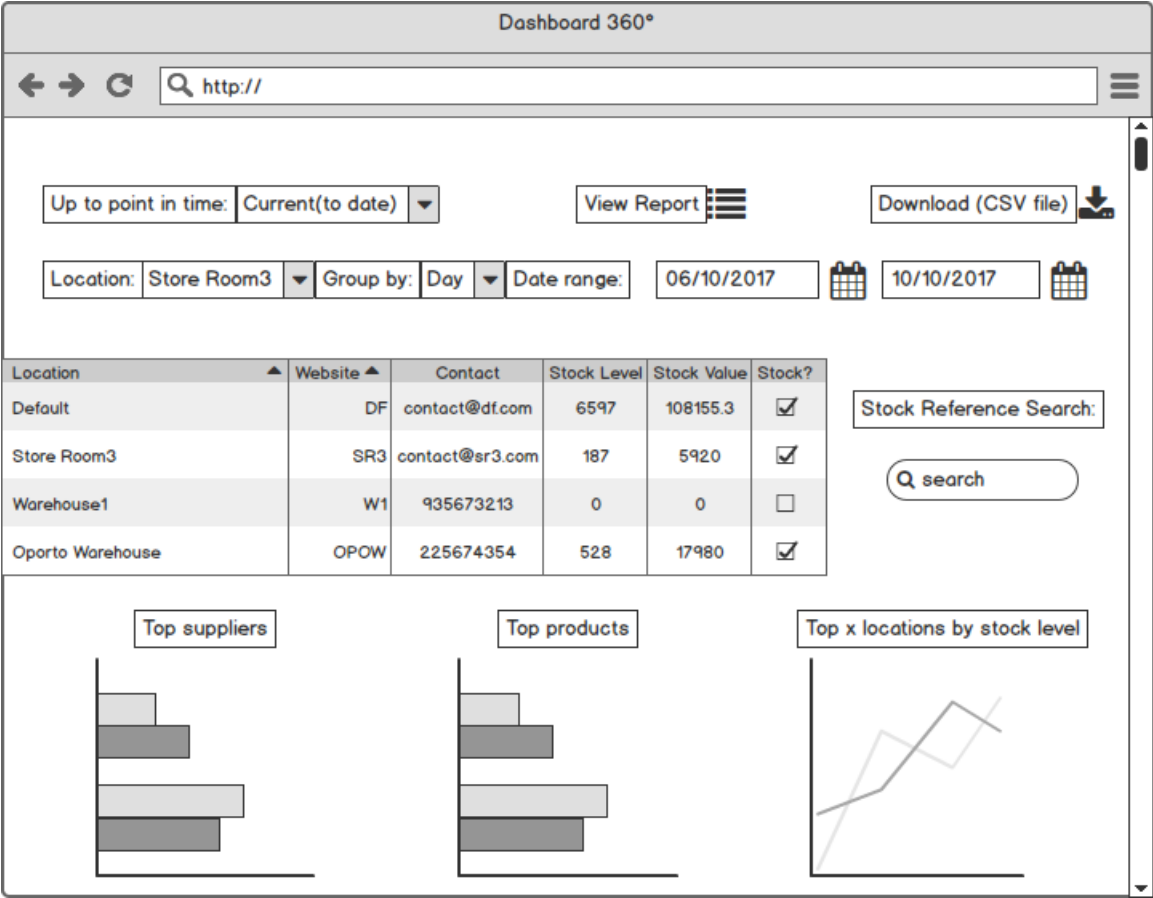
Dashboard 360°

http://

Up to point in time: Current(to date)

View Report

Download (CSV file)

Location: Store Room3 Group by: Day Date range: 06/10/2017 10/10/2017

| Location | Website | Contact | Stock Level | Stock Value | Stock? |
|---|---|---|---|---|---|
| Default | DF | contact@df.com | 6597 | 108155.3 | ☑ |
| Store Room3 | SR3 | contact@sr3.com | 187 | 5920 | ☑ |
| Warehouse1 | W1 | 935673213 | 0 | 0 | ☐ |
| Oporto Warehouse | OPOW | 225674354 | 528 | 17980 | ☑ |

Stock Reference Search:

search

Top suppliers

Top products

Top x locations by stock level